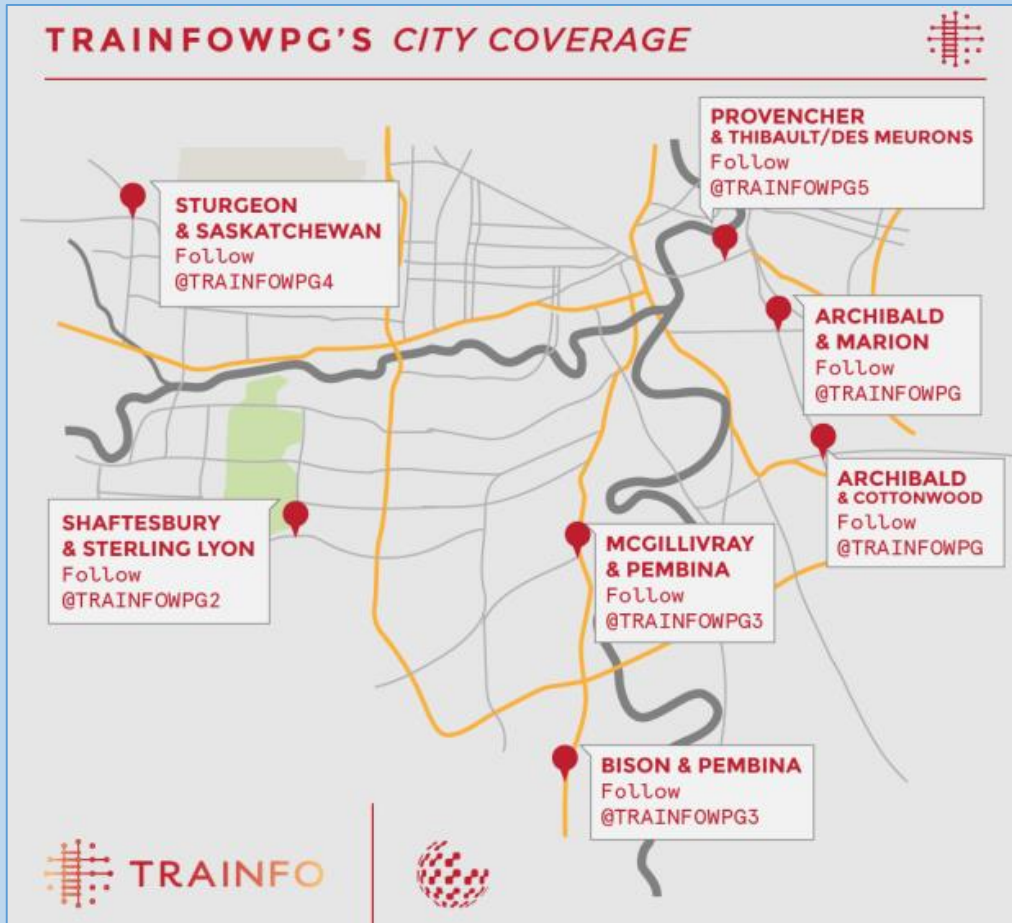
TRAINFOWPG'S CITY COVERAGE

PROVENCHER & THIBAULT/DES MEURONS
Follow
@TRAINFOWPG5

STURGEON & SASKATCHEWAN
Follow
@TRAINFOWPG4

ARCHIBALD & MARION
Follow
@TRAINFOWPG

ARCHIBALD & COTTONWOOD
Follow
@TRAINFOWPG

SHAFTESBURY & STERLING LYON
Follow
@TRAINFOWPG2

MCGILLIVRAY & PEMBINA
Follow
@TRAINFOWPG3

BISON & PEMBINA
Follow
@TRAINFOWPG3

TRAINFO